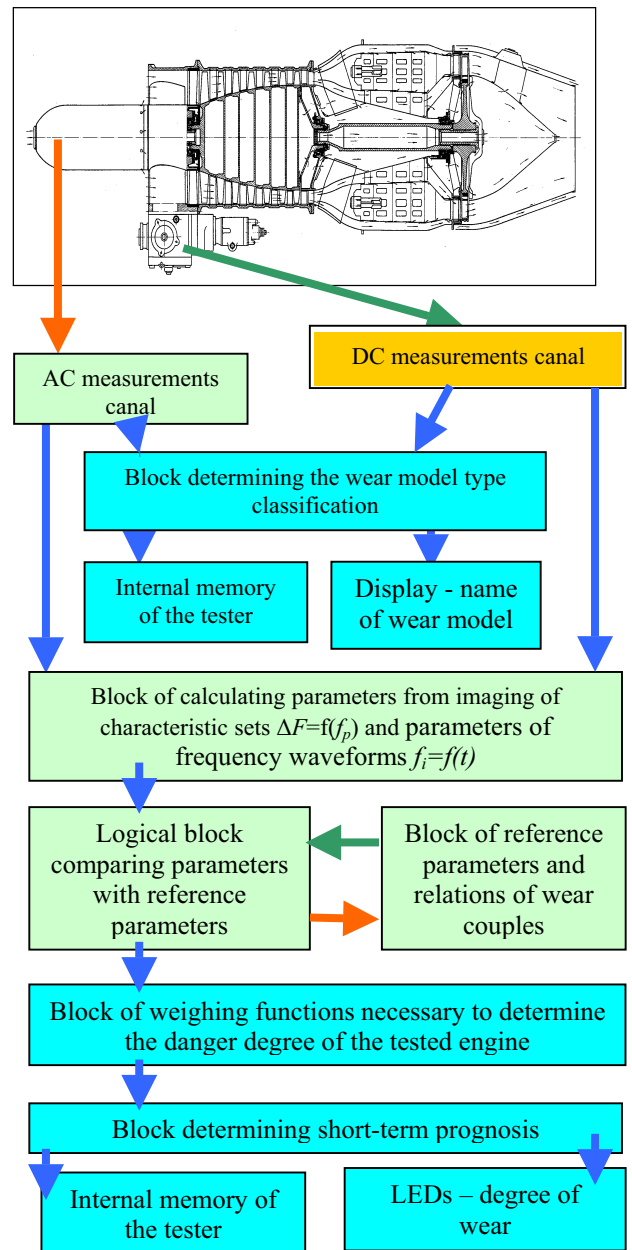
AC measurements canal

DC measurements canal

Block determining the wear model type classification

Internal memory of the tester

Display - name of wear model

Block of calculating parameters from imaging of characteristic sets $\Delta F$=f($f_p$) and parameters of frequency waveforms $f_i=f(t)$

Logical block comparing parameters with reference parameters

Block of reference parameters and relations of wear couples

Block of weighing functions necessary to determine the danger degree of the tested engine

Block determining short-term prognosis

Internal memory of the tester

LEDs – degree of wear